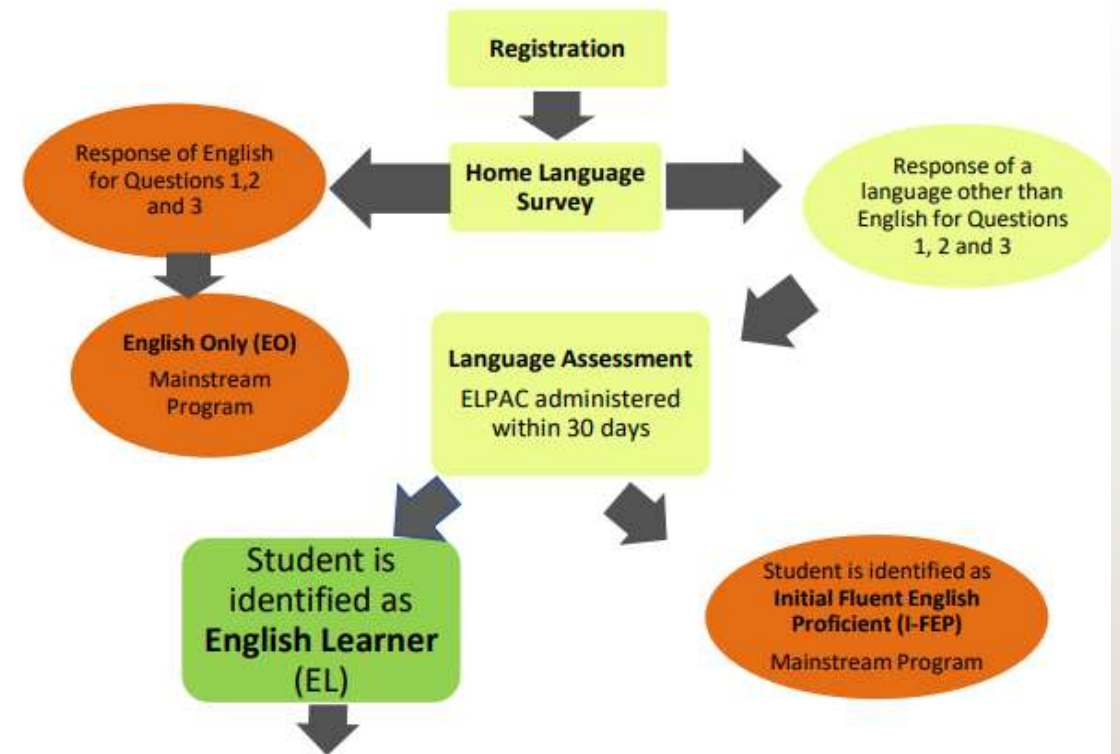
Registration

Home Language Survey

Response of English for Questions 1,2 and 3

Response of a language other than English for Questions 1, 2 and 3

English Only (EO)
Mainstream Program

Language Assessment
ELPAC administered within 30 days

Student is identified as **English Learner** (EL)

Student is identified as
**Initial Fluent English Proficient (I-FEP)**
Mainstream Program